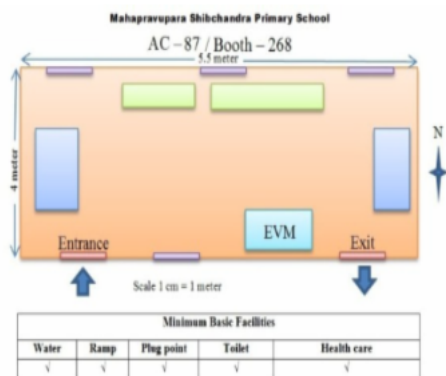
Mahapravupara Shibchandra Primary School

AC – 87 / Booth – 268

5.5 meter

4 meter

N

EVM

Entrance

Exit

Scale 1 cm = 1 meter

| Minimum Basic Facilities | | | | |
|---|---|---|---|---|
| Water | Ramp | Plug point | Toilet | Health care |
| √ | √ | √ | √ | √ |